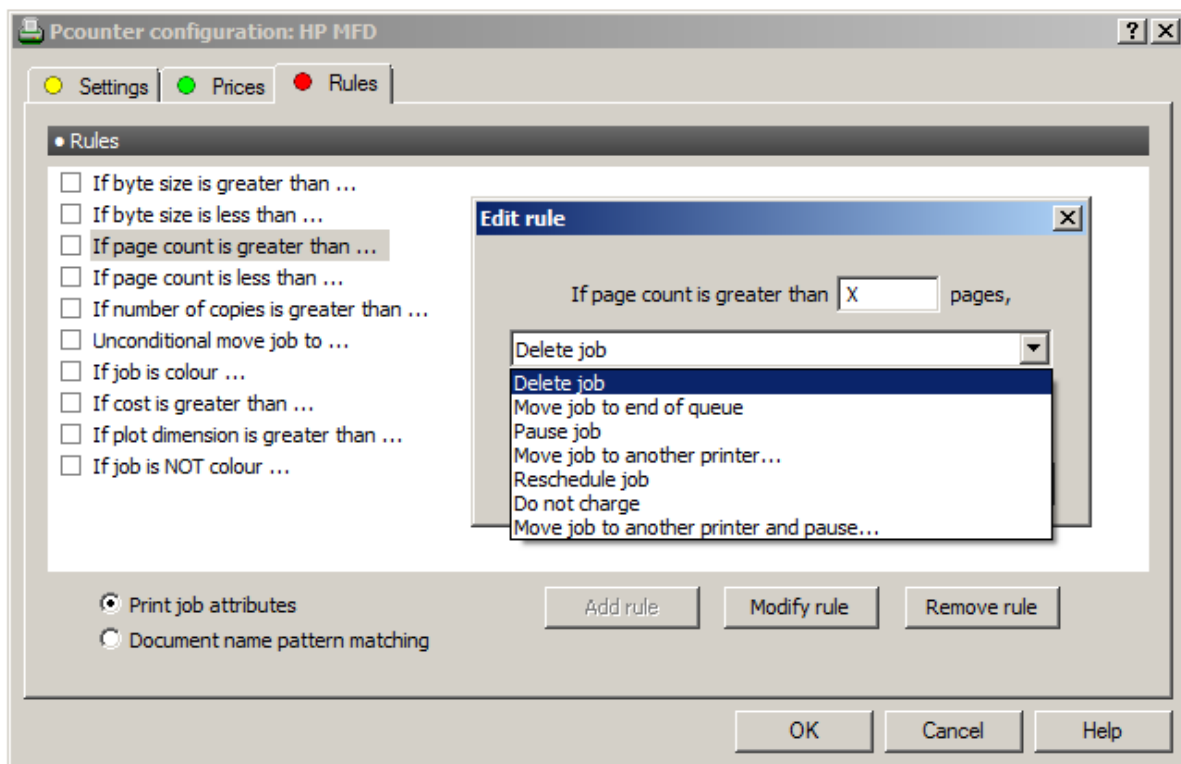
Pcounter configuration: HP MFD

?

Settings
Prices
Rules

Rules

If byte size is greater than ...
If byte size is less than ...
If page count is greater than ...
If page count is less than ...
If number of copies is greater than ...
Unconditional move job to ...
If job is colour ...
If cost is greater than ...
If plot dimension is greater than ...
If job is NOT colour ...

Edit rule

If page count is greater than X pages,

Delete job

Delete job
Move job to end of queue
Pause job
Move job to another printer...
Reschedule job
Do not charge
Move job to another printer and pause...

Print job attributes
Document name pattern matching

Add rule
Modify rule
Remove rule

OK
Cancel
Help